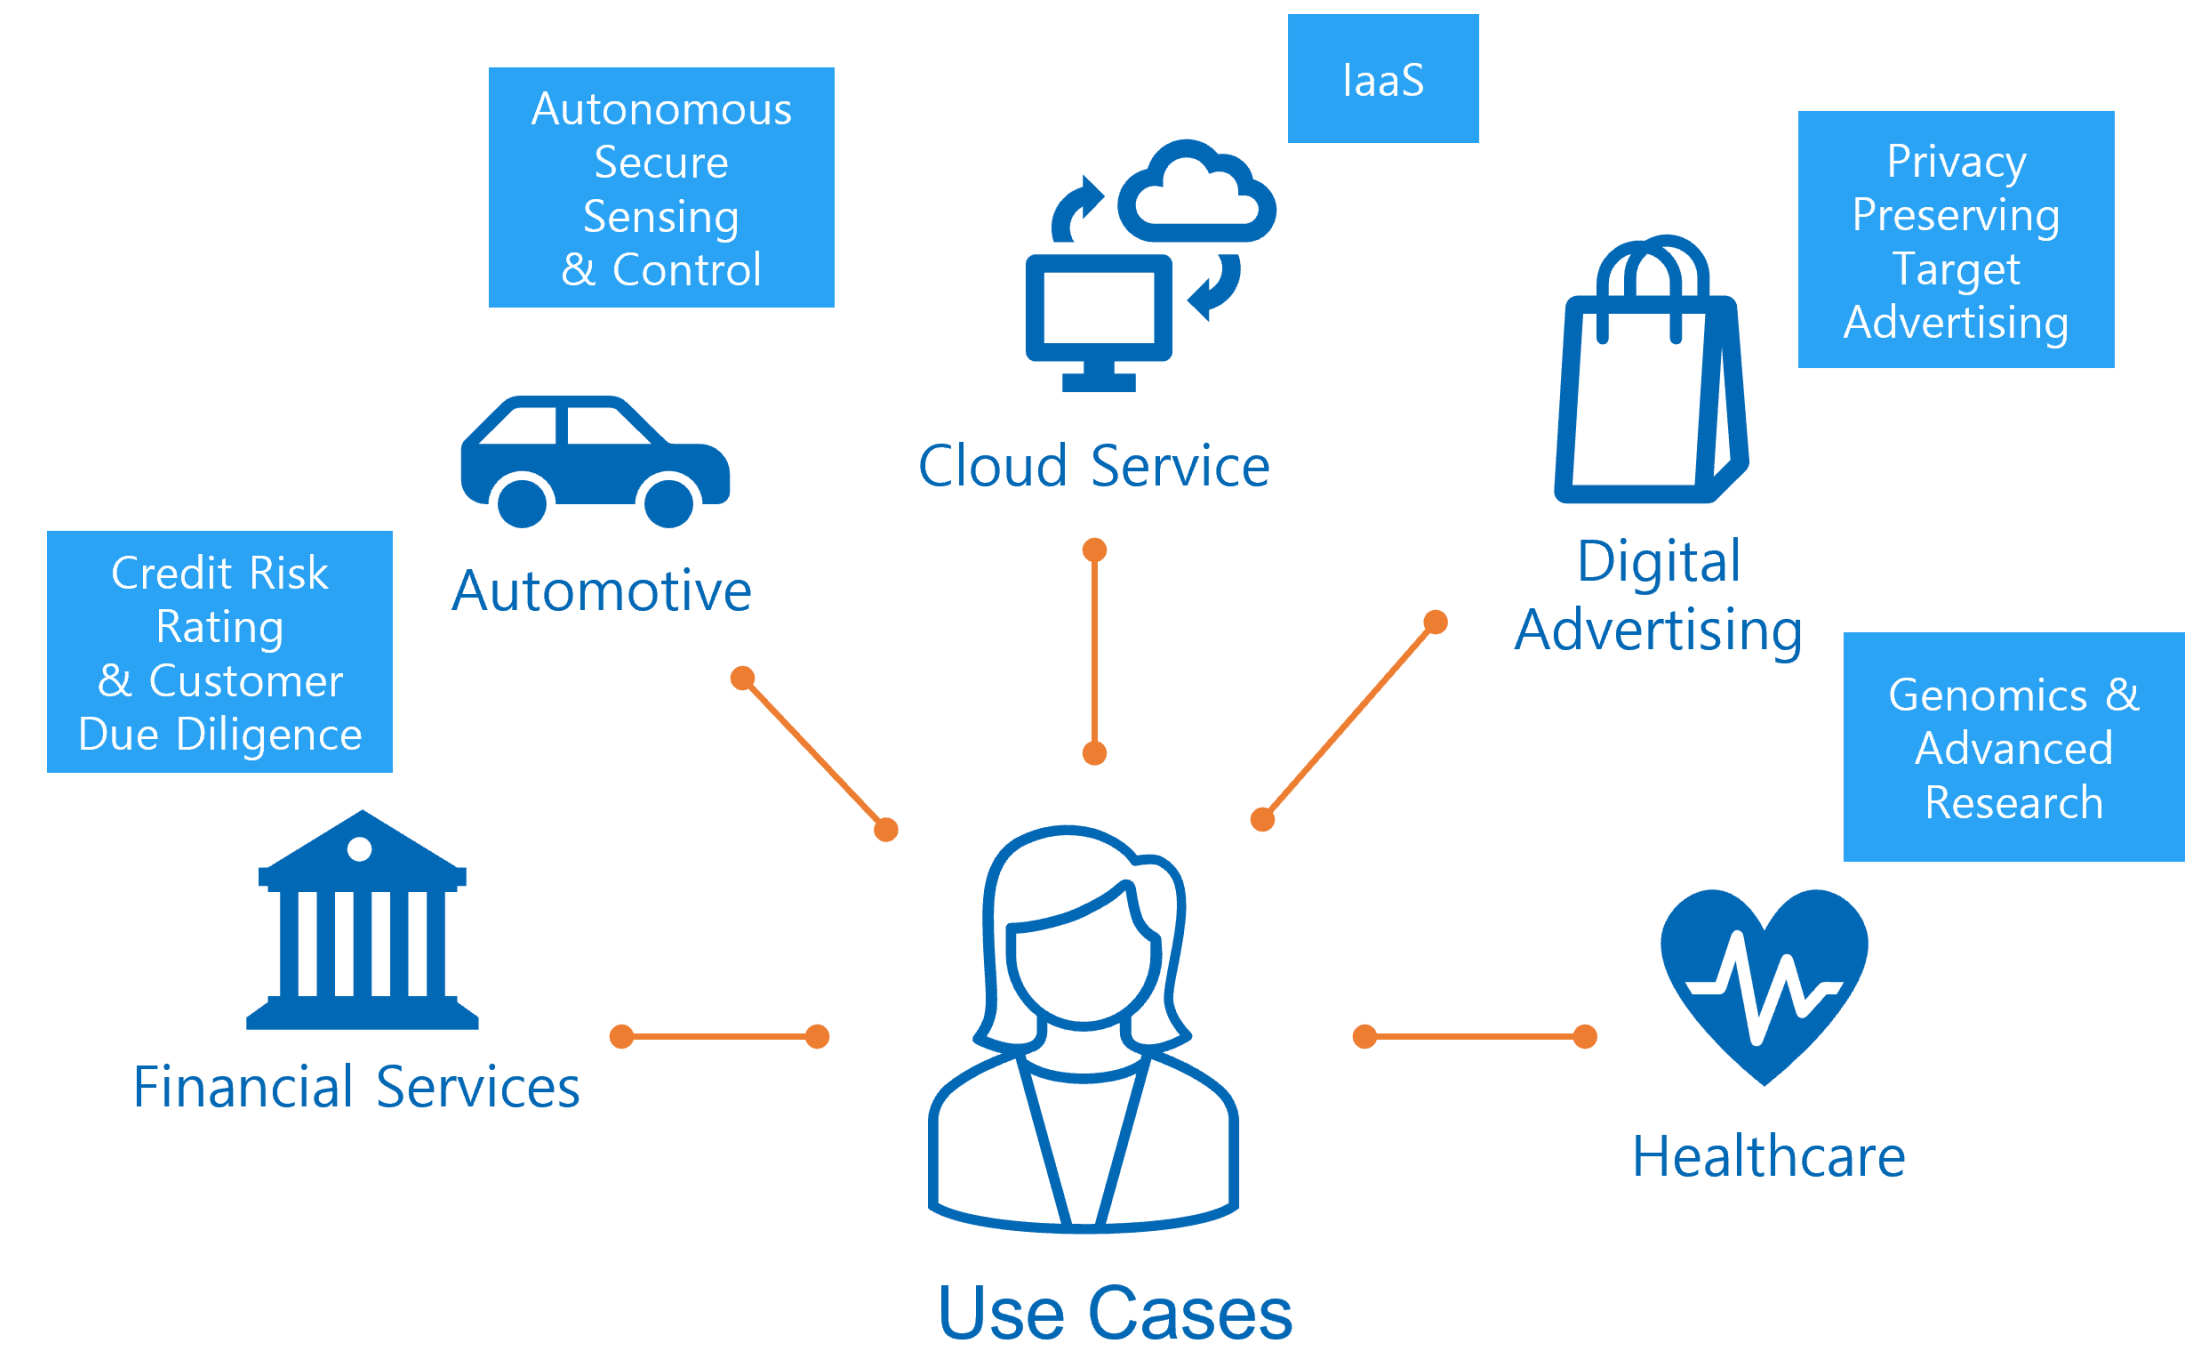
IaaS

Autonomous Secure Sensing & Control

Privacy Preserving Target Advertising

Cloud Service

Automotive

Digital Advertising

Credit Risk Rating & Customer Due Diligence

Genomics & Advanced Research

Financial Services

Healthcare

Use Cases